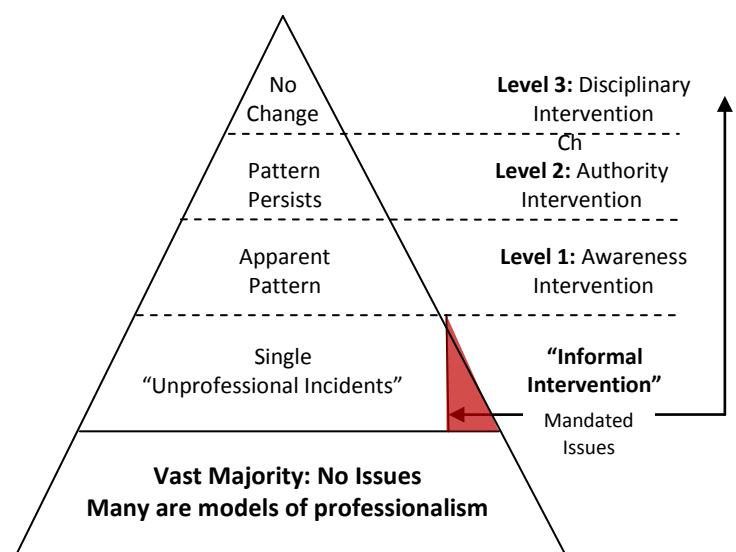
No Change

Level 3: Disciplinary Intervention

Ch

Pattern Persists

Level 2: Authority Intervention

Apparent Pattern

Level 1: Awareness Intervention

Single "Unprofessional Incidents"

"Informal Intervention"

Mandated Issues

Vast Majority: No Issues
Many are models of professionalism